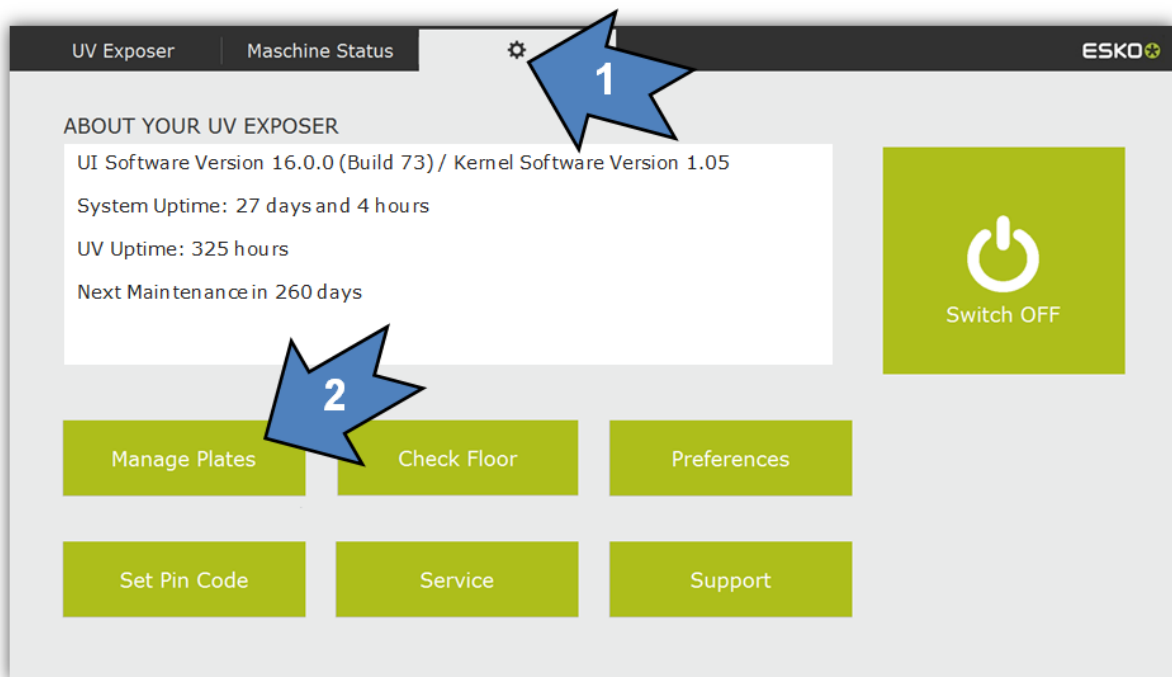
UV Exposer | Maschine Status

ESKO

1

ABOUT YOUR UV EXPOSER

UI Software Version 16.0.0 (Build 73) / Kernel Software Version 1.05

System Uptime: 27 days and 4 hours

UV Uptime: 325 hours

Next Maintenance in 260 days

Switch OFF

2

Manage Plates

Check Floor

Preferences

Set Pin Code

Service

Support